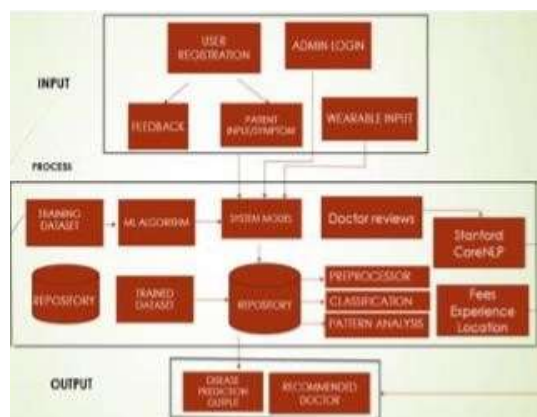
INPUT

USER REGISTRATION

ADMIN LOGIN

FEEDBACK

PATIENT INPUT/SYMPTOM

WEARABLE INPUT

PROCESS

TRAINING DATASET

ML ALGORITHM

SYSTEM MODEL

Doctor reviews

Stanford CoreNLP

REPOSITORY

TRAINED DATASET

REPOSITORY

PREPROCESSOR

CLASSIFICATION

PATTERN ANALYSIS

Fees Experience Location

OUTPUT

DISEASE PREDICTION OUTPUT

RECOMMENDED DOCTOR